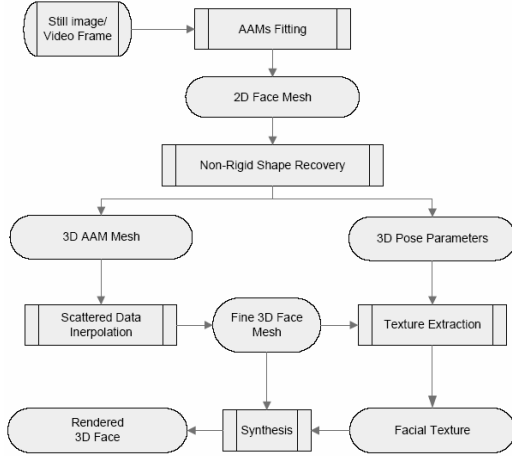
Still image/ Video Frame

AAMs Fitting

2D Face Mesh

Non-Rigid Shape Recovery

3D AAM Mesh

3D Pose Parameters

Scattered Data Inerpolation

Fine 3D Face Mesh

Texture Extraction

Rendered 3D Face

Synthesis

Facial Texture